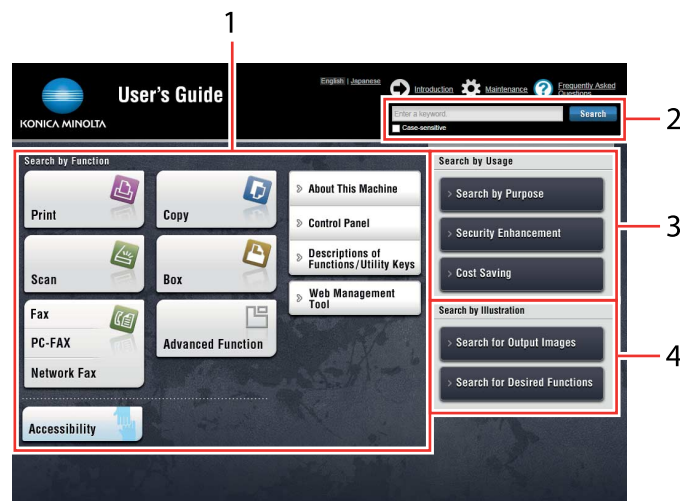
1

2

3

4

KONICA MINOLTA

User's Guide

English | Japanese

Introduction

Maintenance

Frequently Asked Questions

Enter a keyword.

Search

Case-sensitive

Search by Function

Print

Copy

Scan

Box

Fax

PC-FAX

Network Fax

Advanced Function

Accessibility

About This Machine

Control Panel

Descriptions of Functions/Utility Keys

Web Management Tool

Search by Usage

Search by Purpose

Security Enhancement

Cost Saving

Search by Illustration

Search for Output Images

Search for Desired Functions